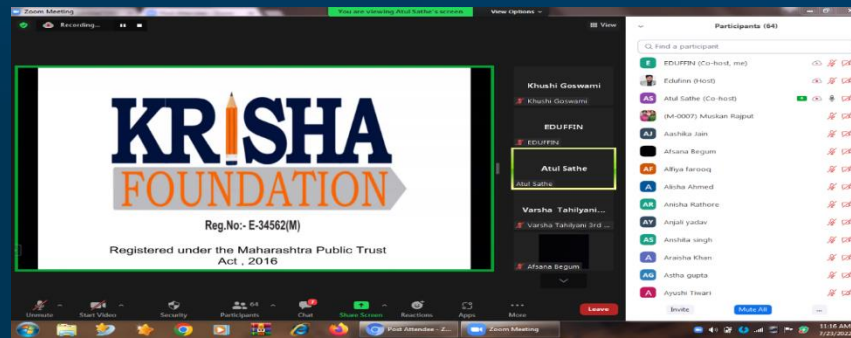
Zoom Meeting

Recording...

You are viewing Atul Sathe's screen

View Options

View

KRISHA FOUNDATION

Reg.No:- E-34562(M)

Registered under the Maharashtra Public Trust Act , 2016

Khushi Goswami

Khushi Goswami

EDUFFIN

EDUFFIN

Atul Sathe

Atul Sathe

Varsha Tahilyani...

Varsha Tahilyani 3rd ...

Afsana Begum

Participants (64)

Find a participant

EDUFFIN (Co-host, me)

Eduffinn (Host)

Atul Sathe (Co-host)

(M-0007) Muskan Rajput

Aashika Jain

Afsana Begum

Alfiya farooq

Alisha Ahmed

Anicha Kathore

Anjali yadav

Anshita singh

Araisha Khan

Astha gupta

Ayushi Tiwari

Invite

Mute All

...

Unmute

Start Video

Security

Participants 64

Chat

Share Screen

Reactions

Apps

More

Leave

Post Attendee - Z...

Zoom Meeting

11:16 AM

7/23/2022